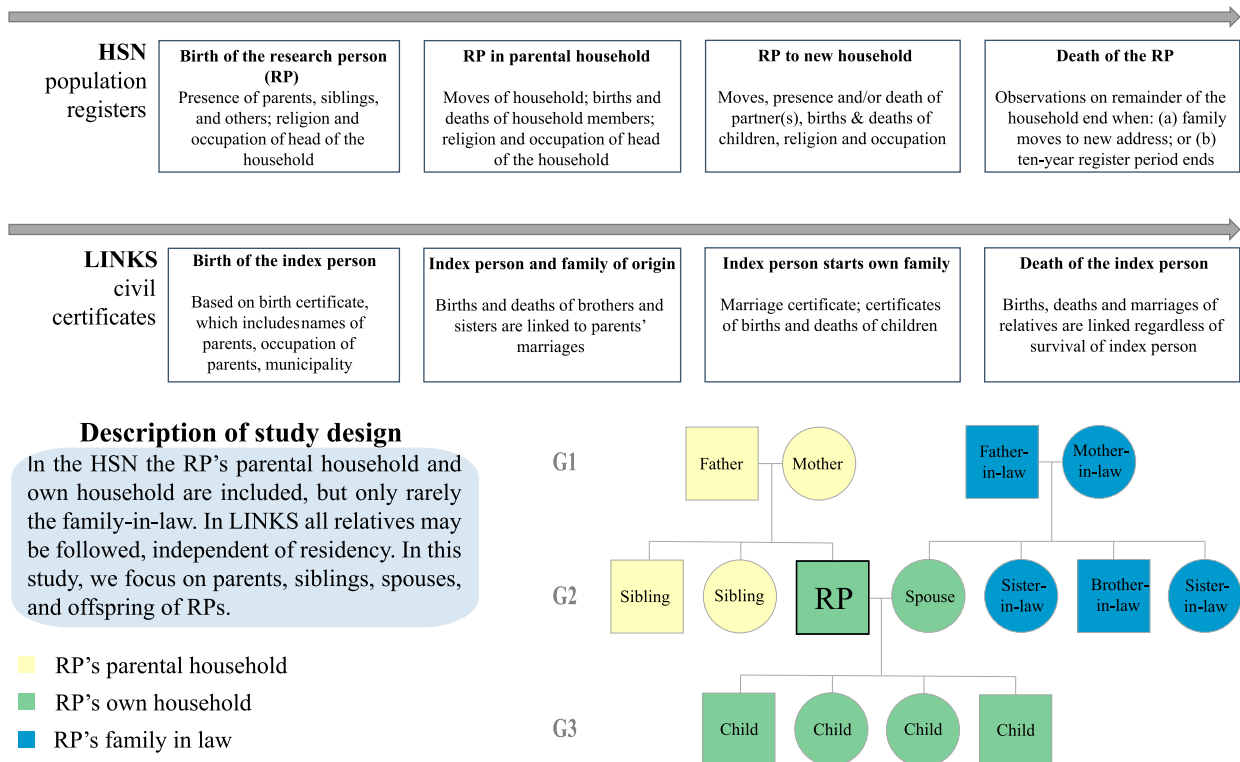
HSN population registers

**Birth of the research person (RP)**
Presence of parents, siblings, and others; religion and occupation of head of the household

**RP in parental household**
Moves of household; births and deaths of household members; religion and occupation of head of the household

**RP to new household**
Moves, presence and/or death of partner(s), births & deaths of children, religion and occupation

**Death of the RP**
Observations on remainder of the household end when: (a) family moves to new address; or (b) ten-year register period ends

LINKS civil certificates

**Birth of the index person**
Based on birth certificate, which includesnames of parents, occupation of parents, municipality

**Index person and family of origin**
Births and deaths of brothers and sisters are linked to parents' marriages

**Index person starts own family**
Marriage certificate; certificates of births and deaths of children

**Death of the index person**
Births, deaths and marriages of relatives are linked regardless of survival of index person

**Description of study design**

In the HSN the RP's parental household and own household are included, but only rarely the family-in-law. In LINKS all relatives may be followed, independent of residency. In this study, we focus on parents, siblings, spouses, and offspring of RPs.

RP's parental household
RP's own household
RP's family in law

G1
Father
Mother
Father-in-law
Mother-in-law

G2
Sibling
Sibling
RP
Spouse
Sister-in-law
Brother-in-law
Sister-in-law

G3
Child
Child
Child
Child